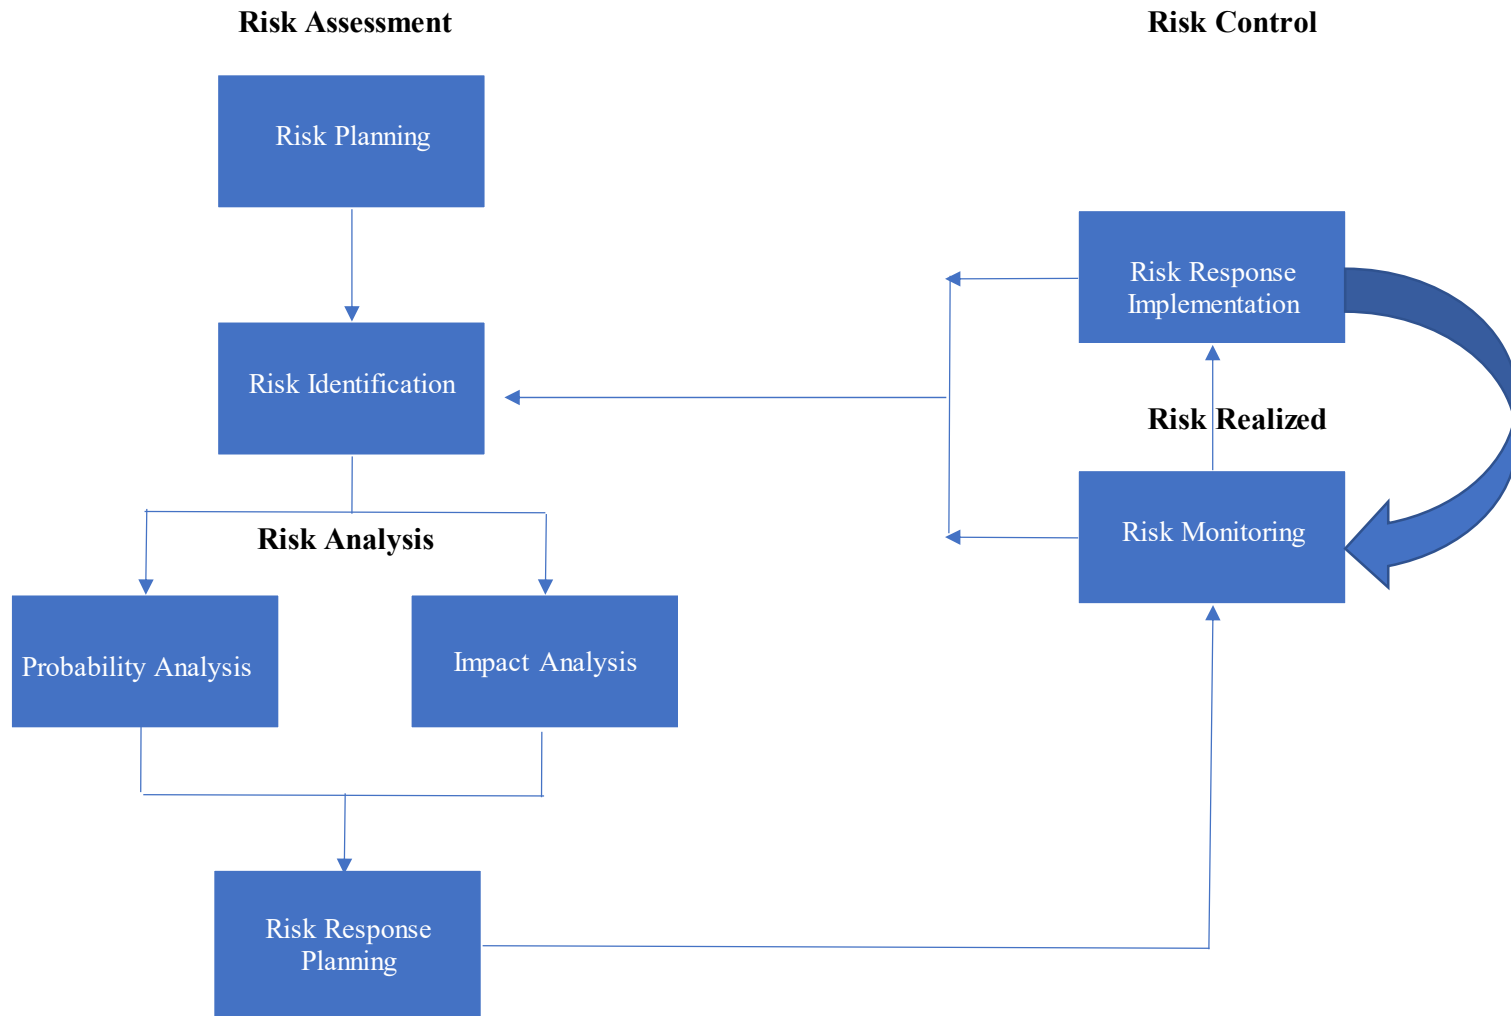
Risk Assessment

Risk Control

Risk Planning

Risk Identification

Risk Response Implementation

Risk Realized

Risk Monitoring

Risk Analysis

Probability Analysis

Impact Analysis

Risk Response Planning